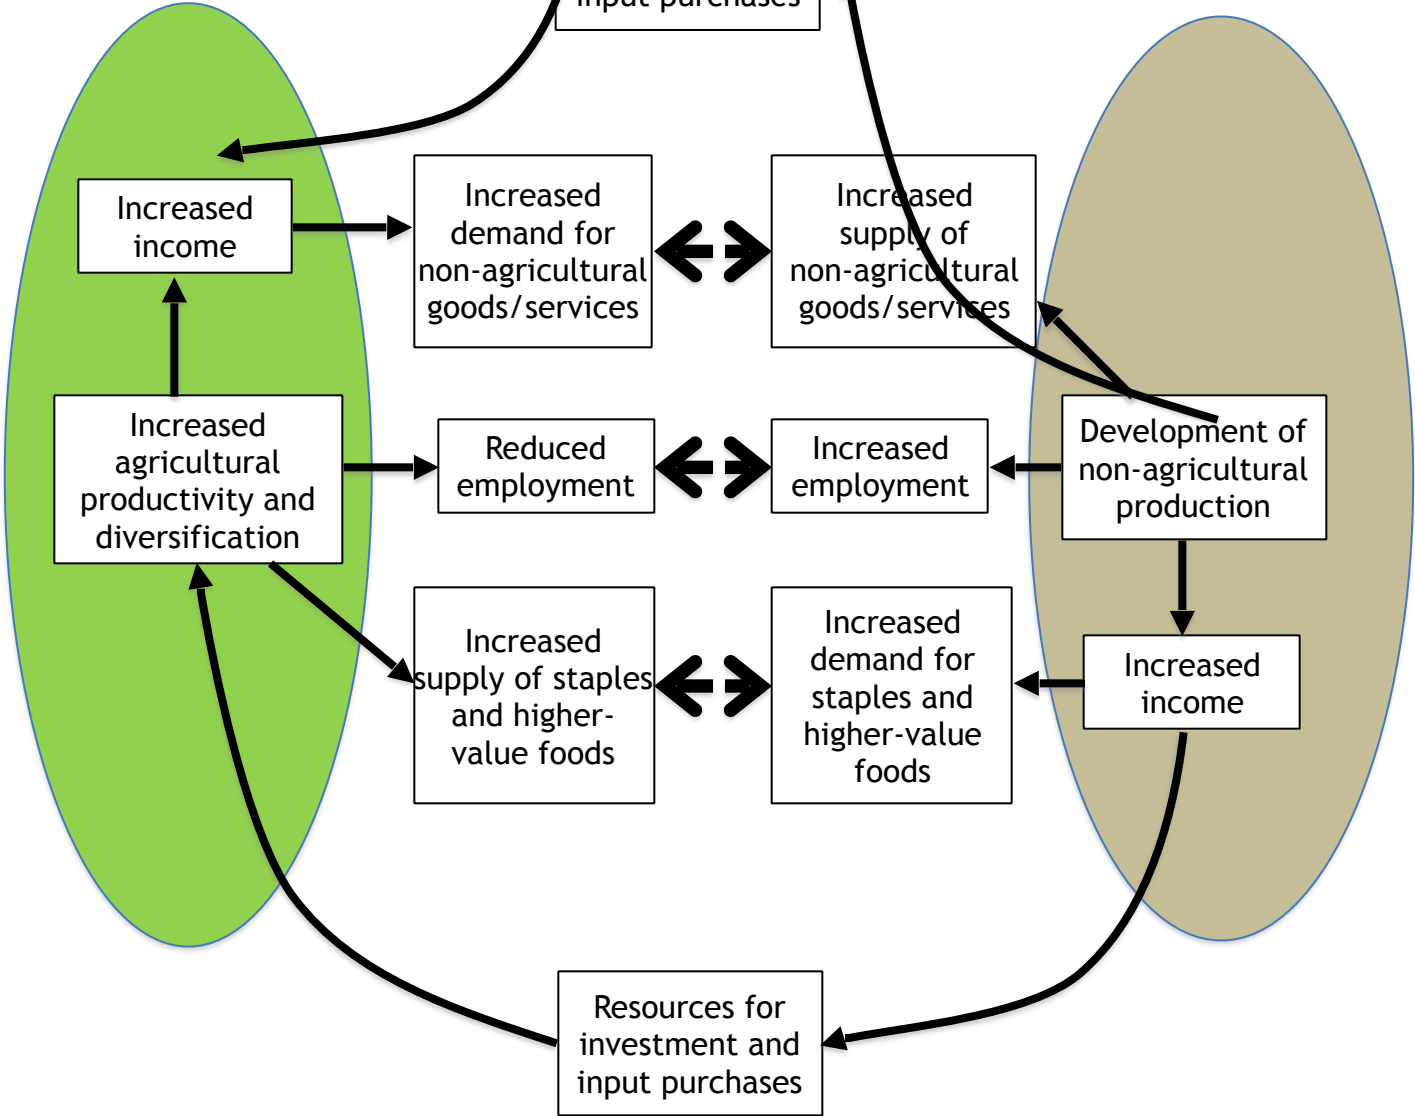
input purchases

Increased income

Increased demand for non-agricultural goods/services

Increased supply of non-agricultural goods/services

Increased agricultural productivity and diversification

Reduced employment

Increased employment

Development of non-agricultural production

Increased supply of staples and higher-value foods

Increased demand for staples and higher-value foods

Increased income

Resources for investment and input purchases